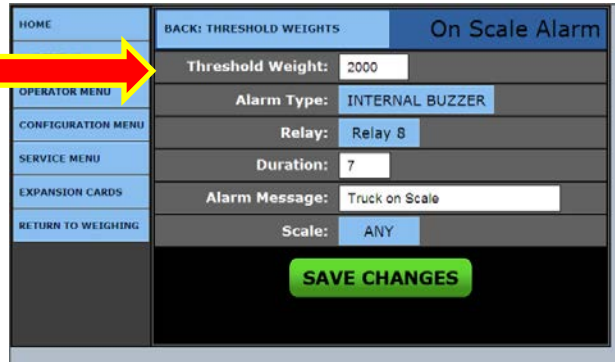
HOME

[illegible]

OPERATOR MENU

CONFIGURATION MENU

SERVICE MENU

EXPANSION CARDS

RETURN TO WEIGHING

BACK: THRESHOLD WEIGHTS

On Scale Alarm

Threshold Weight: 2000

Alarm Type: INTERNAL BUZZER

Relay: Relay 8

Duration: 7

Alarm Message: Truck on Scale

Scale: ANY

SAVE CHANGES